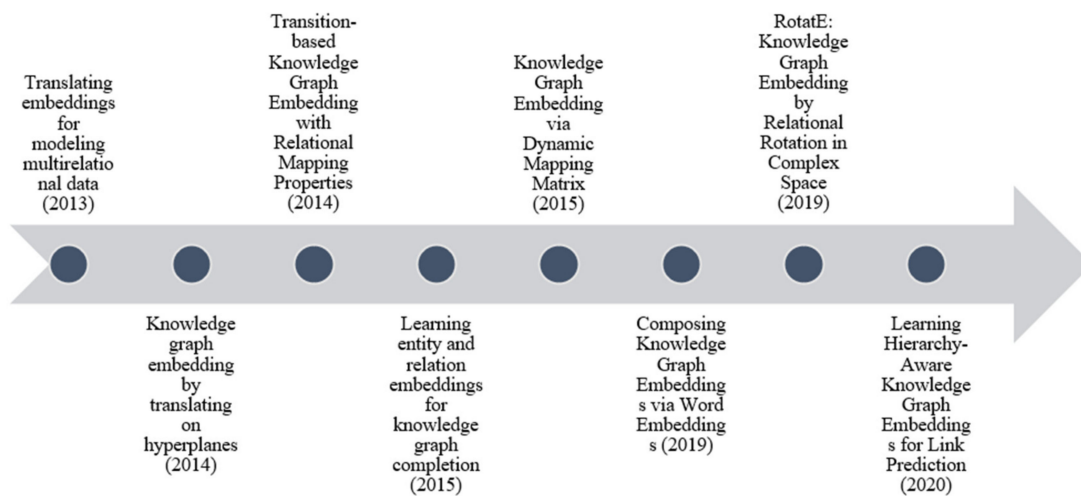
Translating embeddings for modeling multirelational data (2013)

Knowledge graph embedding by translating on hyperplanes (2014)

Transition-based Knowledge Graph Embedding with Relational Mapping Properties (2014)

Learning entity and relation embeddings for knowledge graph completion (2015)

Knowledge Graph Embedding via Dynamic Mapping Matrix (2015)

Composing Knowledge Graph Embeddings via Word Embeddings (2019)

RotatE: Knowledge Graph Embedding by Relational Rotation in Complex Space (2019)

Learning Hierarchy-Aware Knowledge Graph Embeddings for Link Prediction (2020)